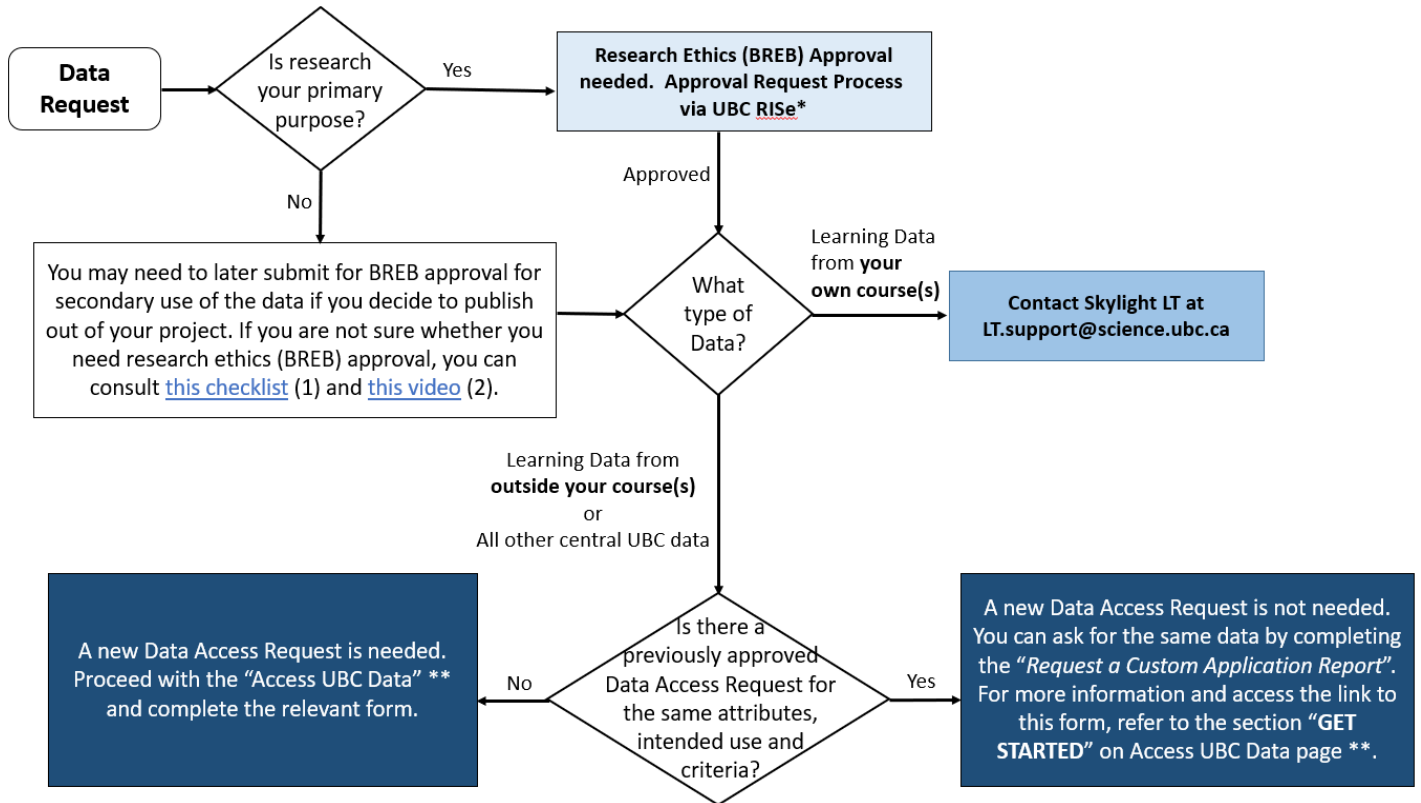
Data Request

Is research your primary purpose?

Yes

Research Ethics (BREB) Approval needed. Approval Request Process via UBC RISe*

Approved

No

You may need to later submit for BREB approval for secondary use of the data if you decide to publish out of your project. If you are not sure whether you need research ethics (BREB) approval, you can consult this checklist (1) and this video (2).

What type of Data?

Learning Data from your own course(s)

Contact Skylight LT at LT.support@science.ubc.ca

Learning Data from outside your course(s) or All other central UBC data

Is there a previously approved Data Access Request for the same attributes, intended use and criteria?

No

A new Data Access Request is needed. Proceed with the "Access UBC Data" ** and complete the relevant form.

Yes

A new Data Access Request is not needed. You can ask for the same data by completing the "Request a Custom Application Report". For more information and access the link to this form, refer to the section "GET STARTED" on Access UBC Data page **.